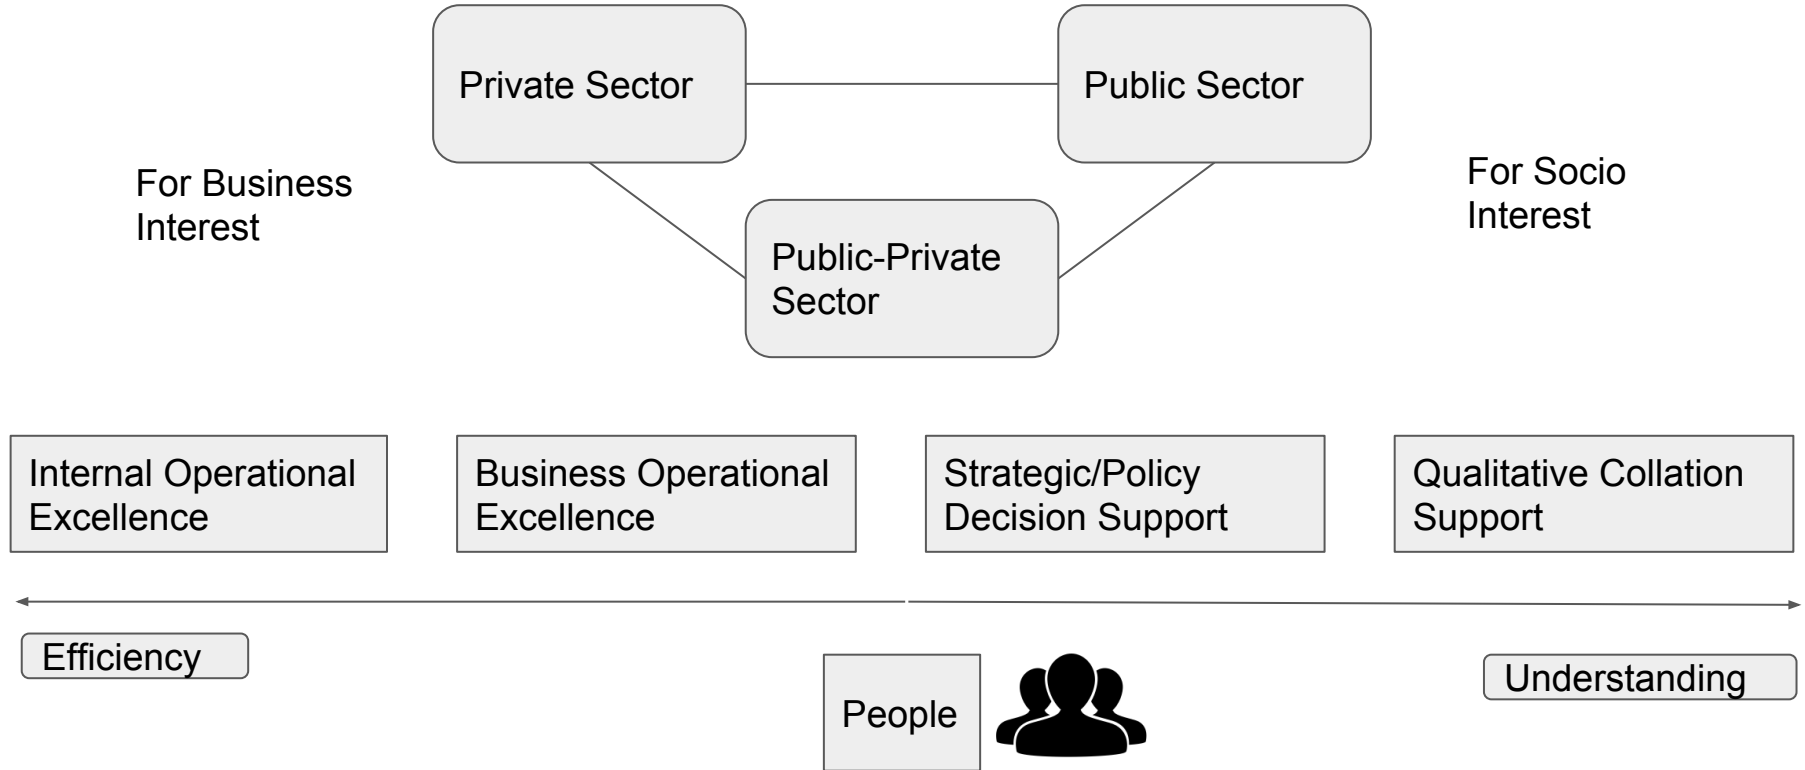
Private Sector

Public Sector

For Business Interest

Public-Private Sector

For Socio Interest

Internal Operational Excellence

Business Operational Excellence

Strategic/Policy Decision Support

Qualitative Collation Support

Efficiency

People

Understanding